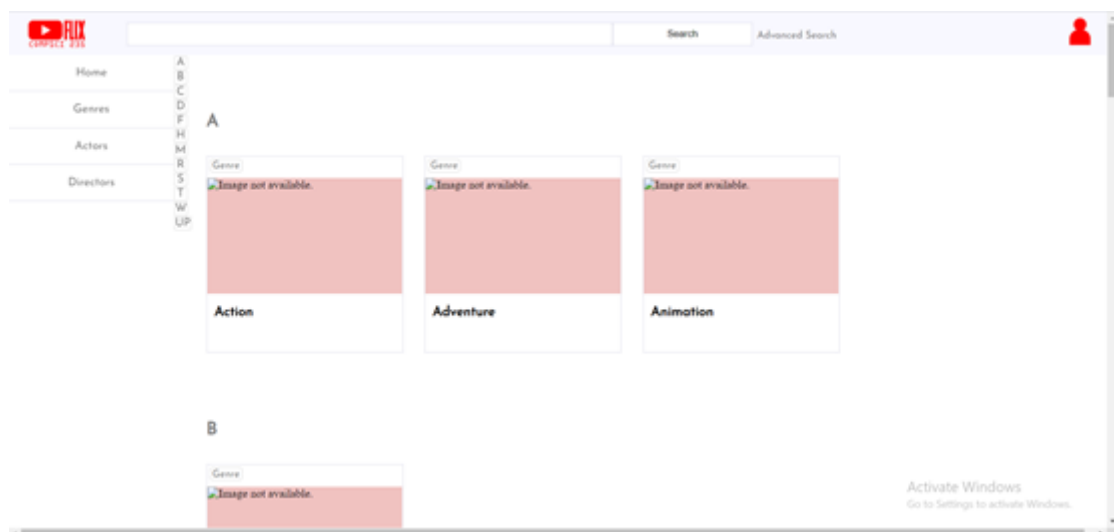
FLIX
COMPSCI 235

Search

Advanced Search

Home

Genres

Actors

Directors

A
B
C
D
F
H
M
R
S
T
W
UP

A

Genre
Image not available.
Action

Genre
Image not available.
Adventure

Genre
Image not available.
Animation

B

Genre
Image not available.

Activate Windows
Go to Settings to activate Windows.